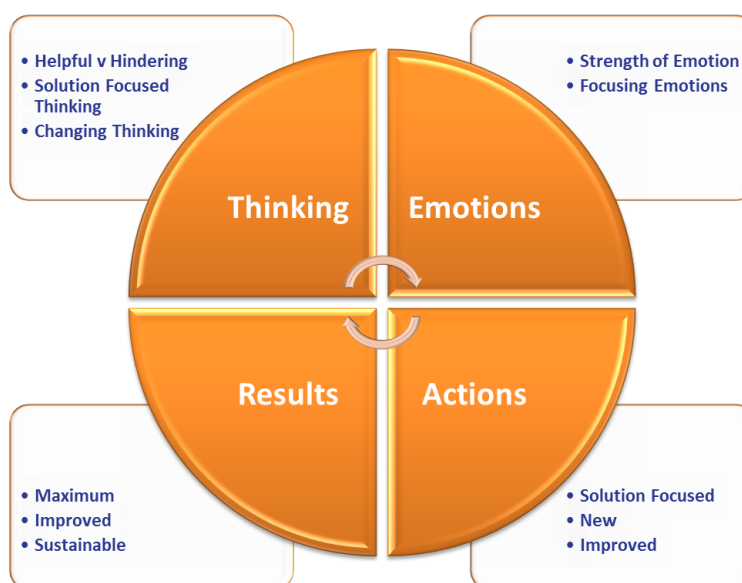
- Helpful v Hindering
- Solution Focused Thinking
- Changing Thinking

- Strength of Emotion
- Focusing Emotions

Thinking

Emotions

Results

Actions

- Maximum
- Improved
- Sustainable

- Solution Focused
- New
- Improved